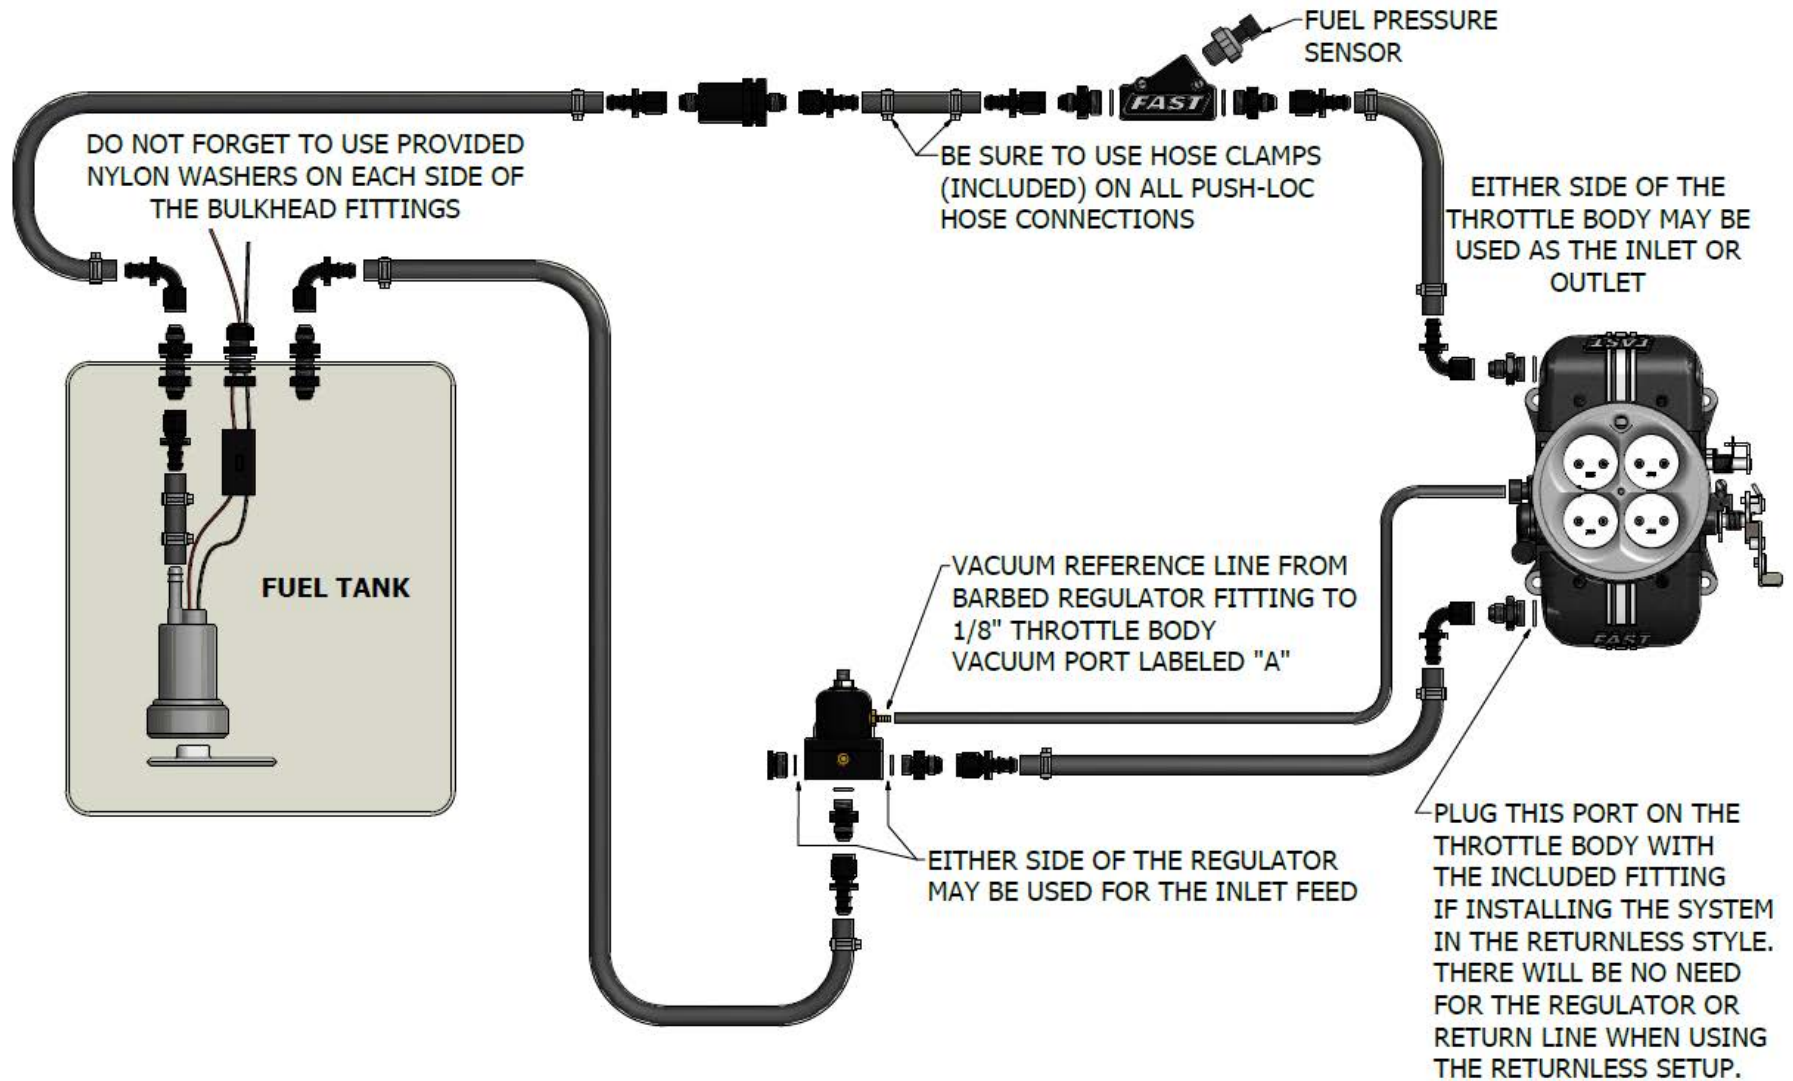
FUEL PRESSURE SENSOR

FAST

DO NOT FORGET TO USE PROVIDED NYLON WASHERS ON EACH SIDE OF THE BULKHEAD FITTINGS

BE SURE TO USE HOSE CLAMPS (INCLUDED) ON ALL PUSH-LOC HOSE CONNECTIONS

EITHER SIDE OF THE THROTTLE BODY MAY BE USED AS THE INLET OR OUTLET

FAST

FUEL TANK

VACUUM REFERENCE LINE FROM BARBED REGULATOR FITTING TO 1/8" THROTTLE BODY VACUUM PORT LABELED "A"

FAST

EITHER SIDE OF THE REGULATOR MAY BE USED FOR THE INLET FEED

PLUG THIS PORT ON THE THROTTLE BODY WITH THE INCLUDED FITTING IF INSTALLING THE SYSTEM IN THE RETURNLESS STYLE. THERE WILL BE NO NEED FOR THE REGULATOR OR RETURN LINE WHEN USING THE RETURNLESS SETUP.